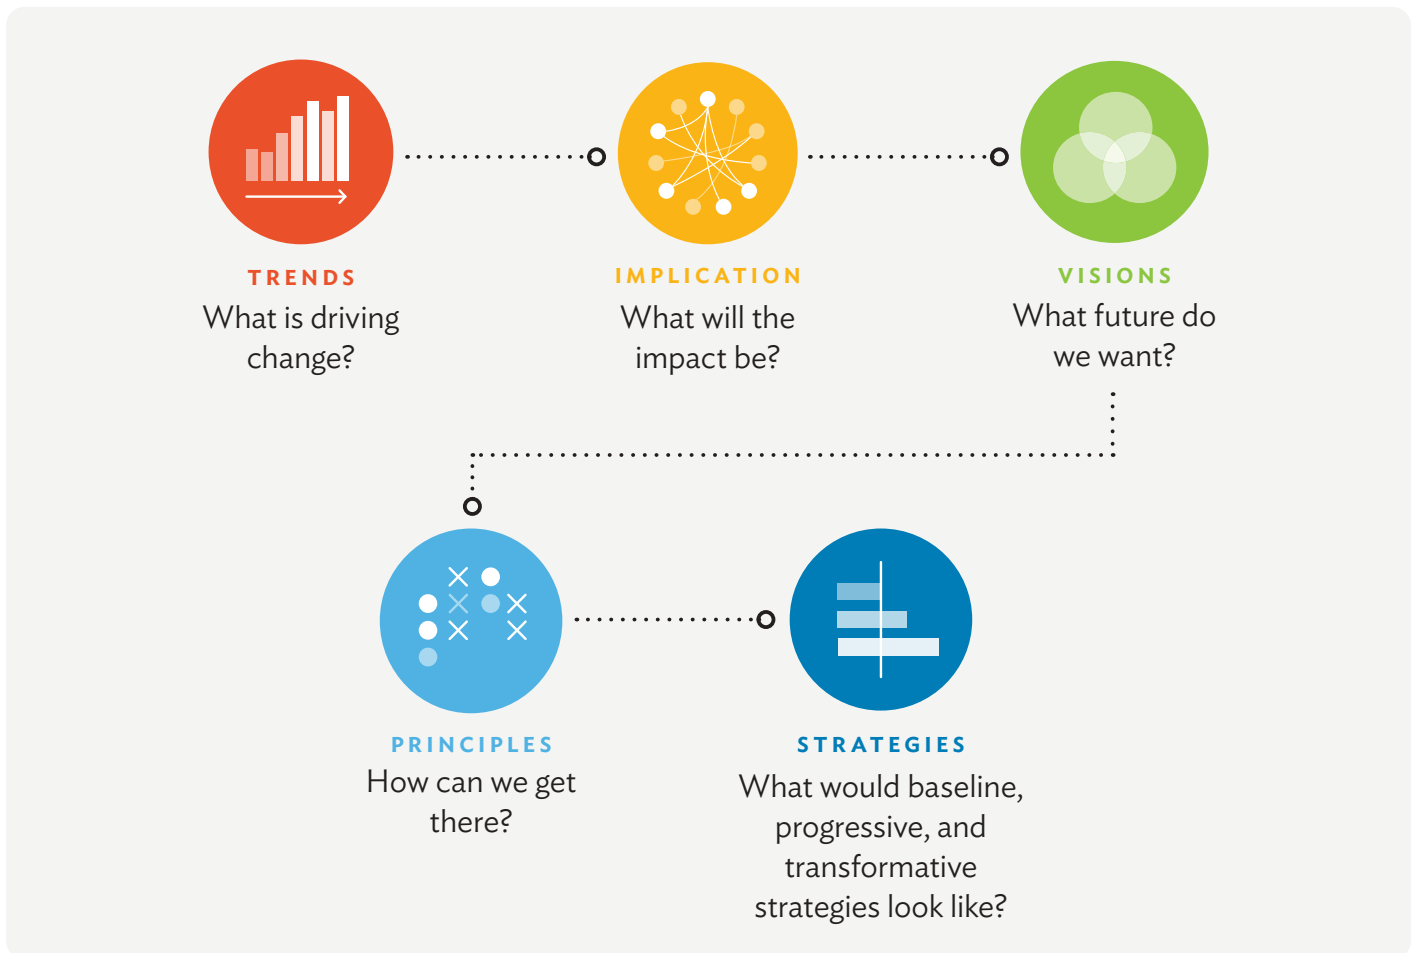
TRENDS
What is driving change?

IMPLICATION
What will the impact be?

VISIONS
What future do we want?

PRINCIPLES
How can we get there?

STRATEGIES
What would baseline, progressive, and transformative strategies look like?